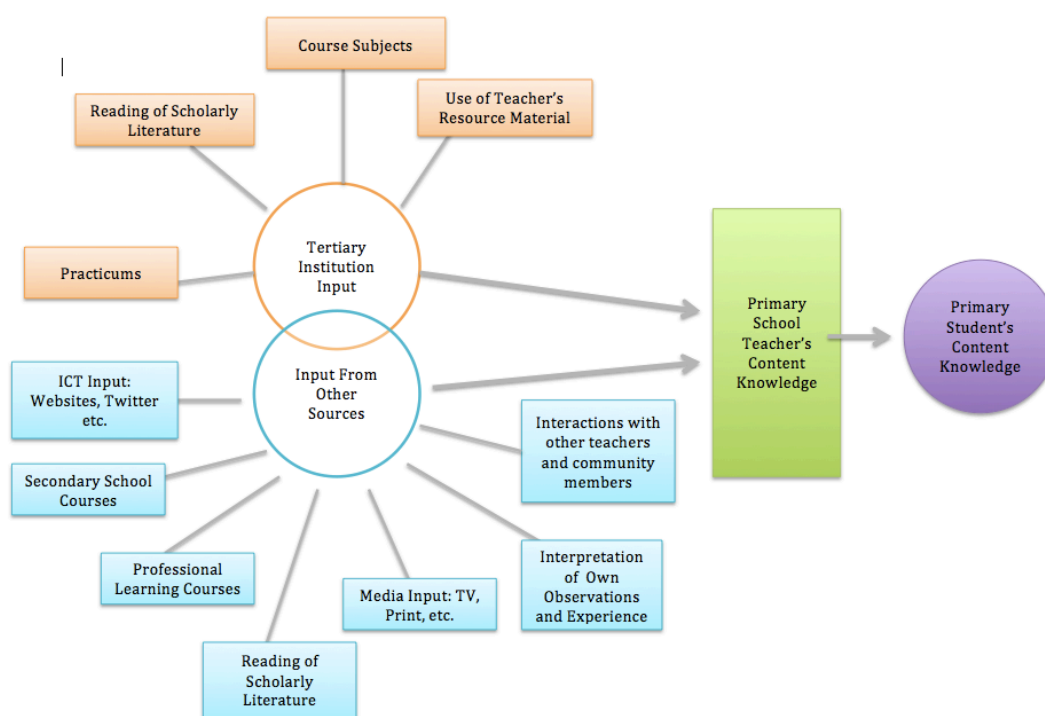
Course Subjects

Reading of Scholarly Literature

Use of Teacher's Resource Material

Practicums

Tertiary Institution Input

Input From Other Sources

Primary School Teacher's Content Knowledge

Primary Student's Content Knowledge

ICT Input: Websites, Twitter etc.

Interactions with other teachers and community members

Secondary School Courses

Professional Learning Courses

Interpretation of Own Observations and Experience

Media Input: TV, Print, etc.

Reading of Scholarly Literature